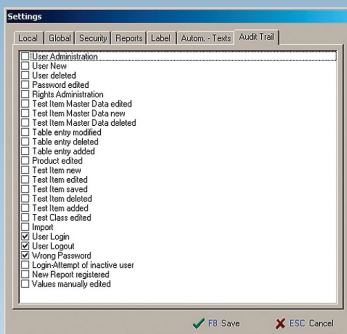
Settings

Local | Global | Security | Reports | Label | Autom. - Texts | Audit Trail

☐ User Administration
☐ User New
☐ User deleted
☐ Password edited
☐ Rights Administration
☐ Test Item Master Data edited
☐ Test Item Master Data new
☐ Test Item Master Data deleted
☐ Table entry modified
☐ Table entry deleted
☐ Table entry added
☐ Product edited
☐ Test Item new
☐ Test Item edited
☐ Test Item saved
☐ Test Item deleted
☐ Test Item added
☐ Test Class edited
☐ Import
☑ User Login
☑ User Logout
☑ Wrong Password
☐ Login-Attempt of inactive user
☐ New Report registered
☐ Values manually edited

F8 Save | ESC Cancel